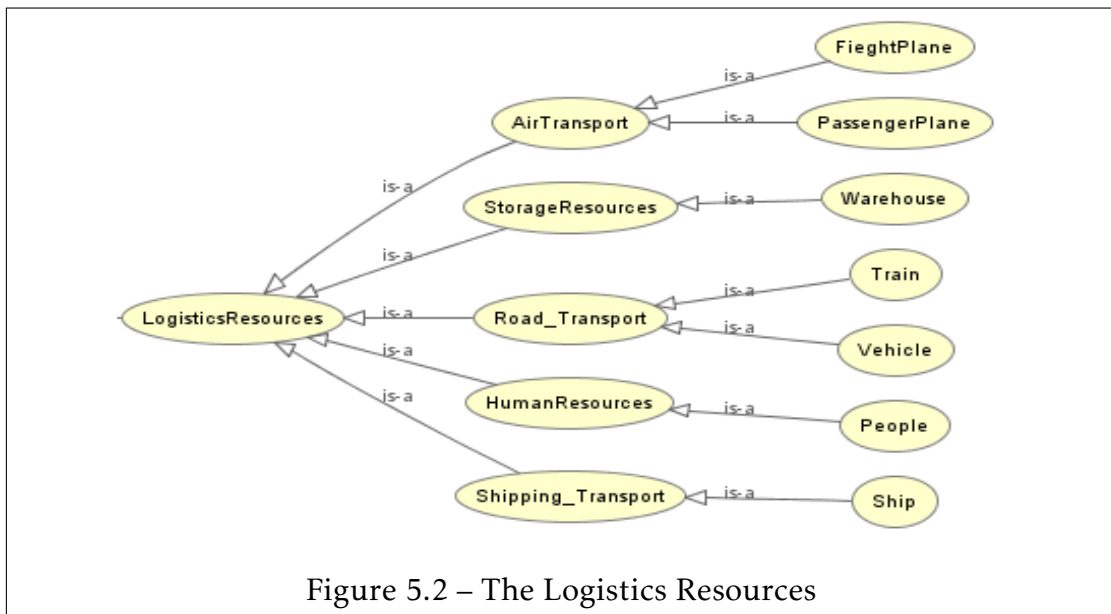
FieghtPlane
is-a
AirTransport
is-a
PassengerPlane
is-a
StorageResources
is-a
Warehouse
is-a
Train
is-a
LogisticsResources
is-a
Road_Transport
is-a
is-a
Vehicle
is-a
HumanResources
is-a
People
Shipping_Transport
is-a
Ship

Figure 5.2 – The Logistics Resources